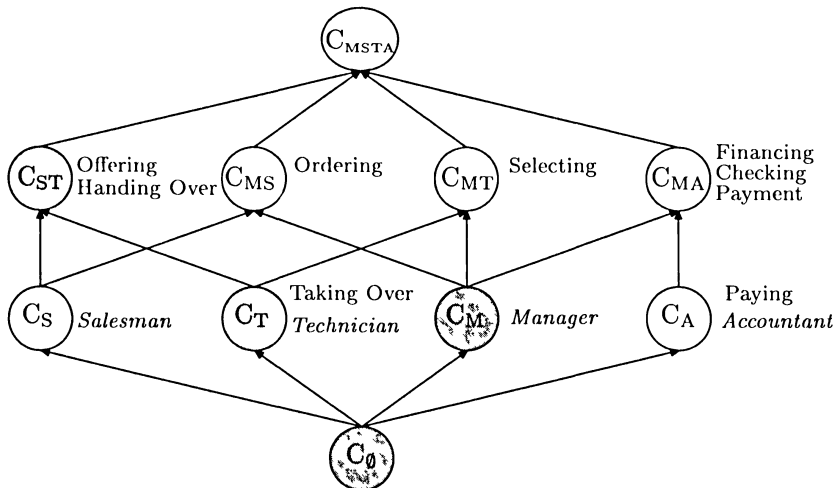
$C_{MSTA}$

$C_{ST}$ Offering Handing Over

$C_{MS}$ Ordering

$C_{MT}$ Selecting

$C_{MA}$ Financing Checking Payment

$C_S$ *Salesman*

$C_T$ Taking Over *Technician*

$C_M$ *Manager*

$C_A$ Paying *Accountant*

$C_\emptyset$